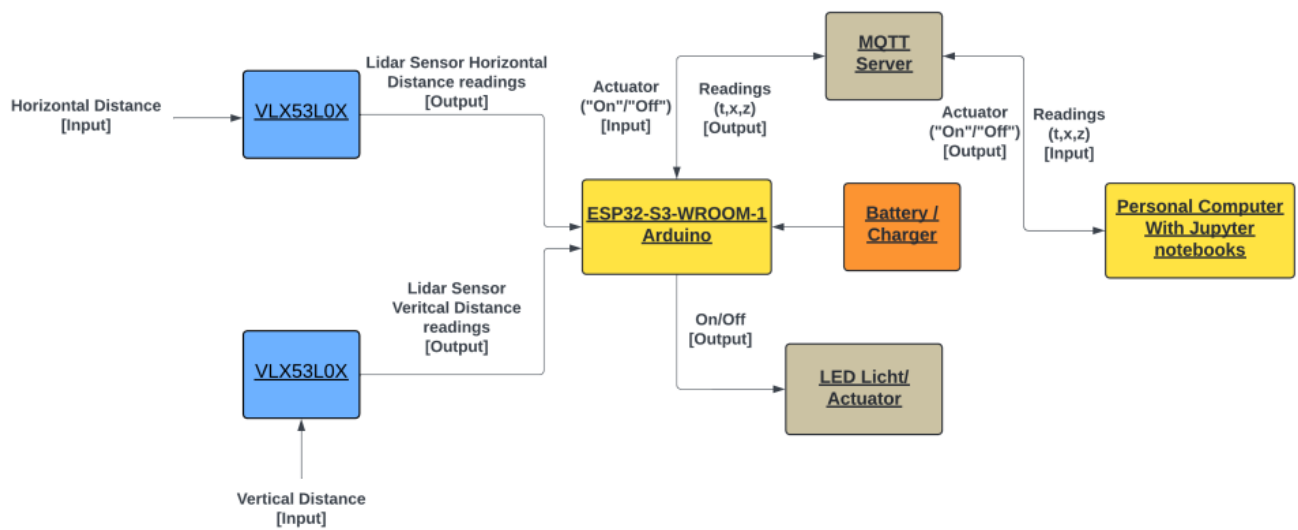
MQTT Server

Lidar Sensor Horizontal Distance readings [Output]

Actuator ("On"/"Off") [Input]

Readings (t,x,z) [Output]

Actuator ("On"/"Off") [Output]

Readings (t,x,z) [Input]

Horizontal Distance [Input]

VLX53L0X

ESP32-S3-WROOM-1 Arduino

Battery / Charger

Personal Computer With Jupyter notebooks

Lidar Sensor Veritcal Distance readings [Output]

On/Off [Output]

VLX53L0X

LED Licht/ Actuator

Vertical Distance [Input]